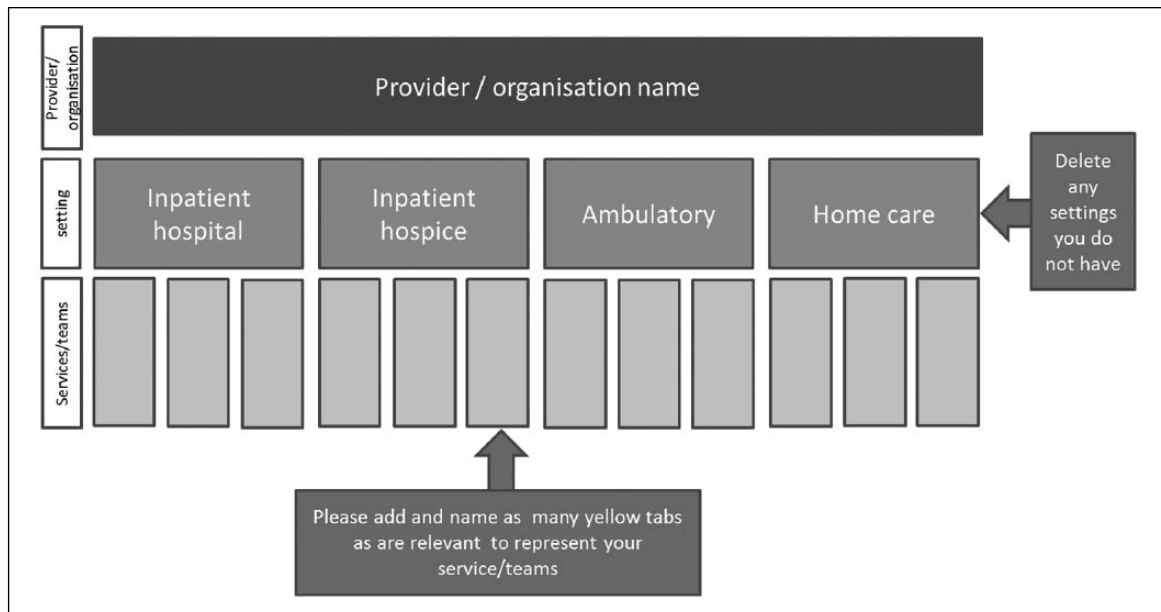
Provider/ organisation

Provider / organisation name

setting

Inpatient hospital

Inpatient hospice

Ambulatory

Home care

Delete any settings you do not have

Services/teams

Please add and name as many yellow tabs as are relevant to represent your service/teams